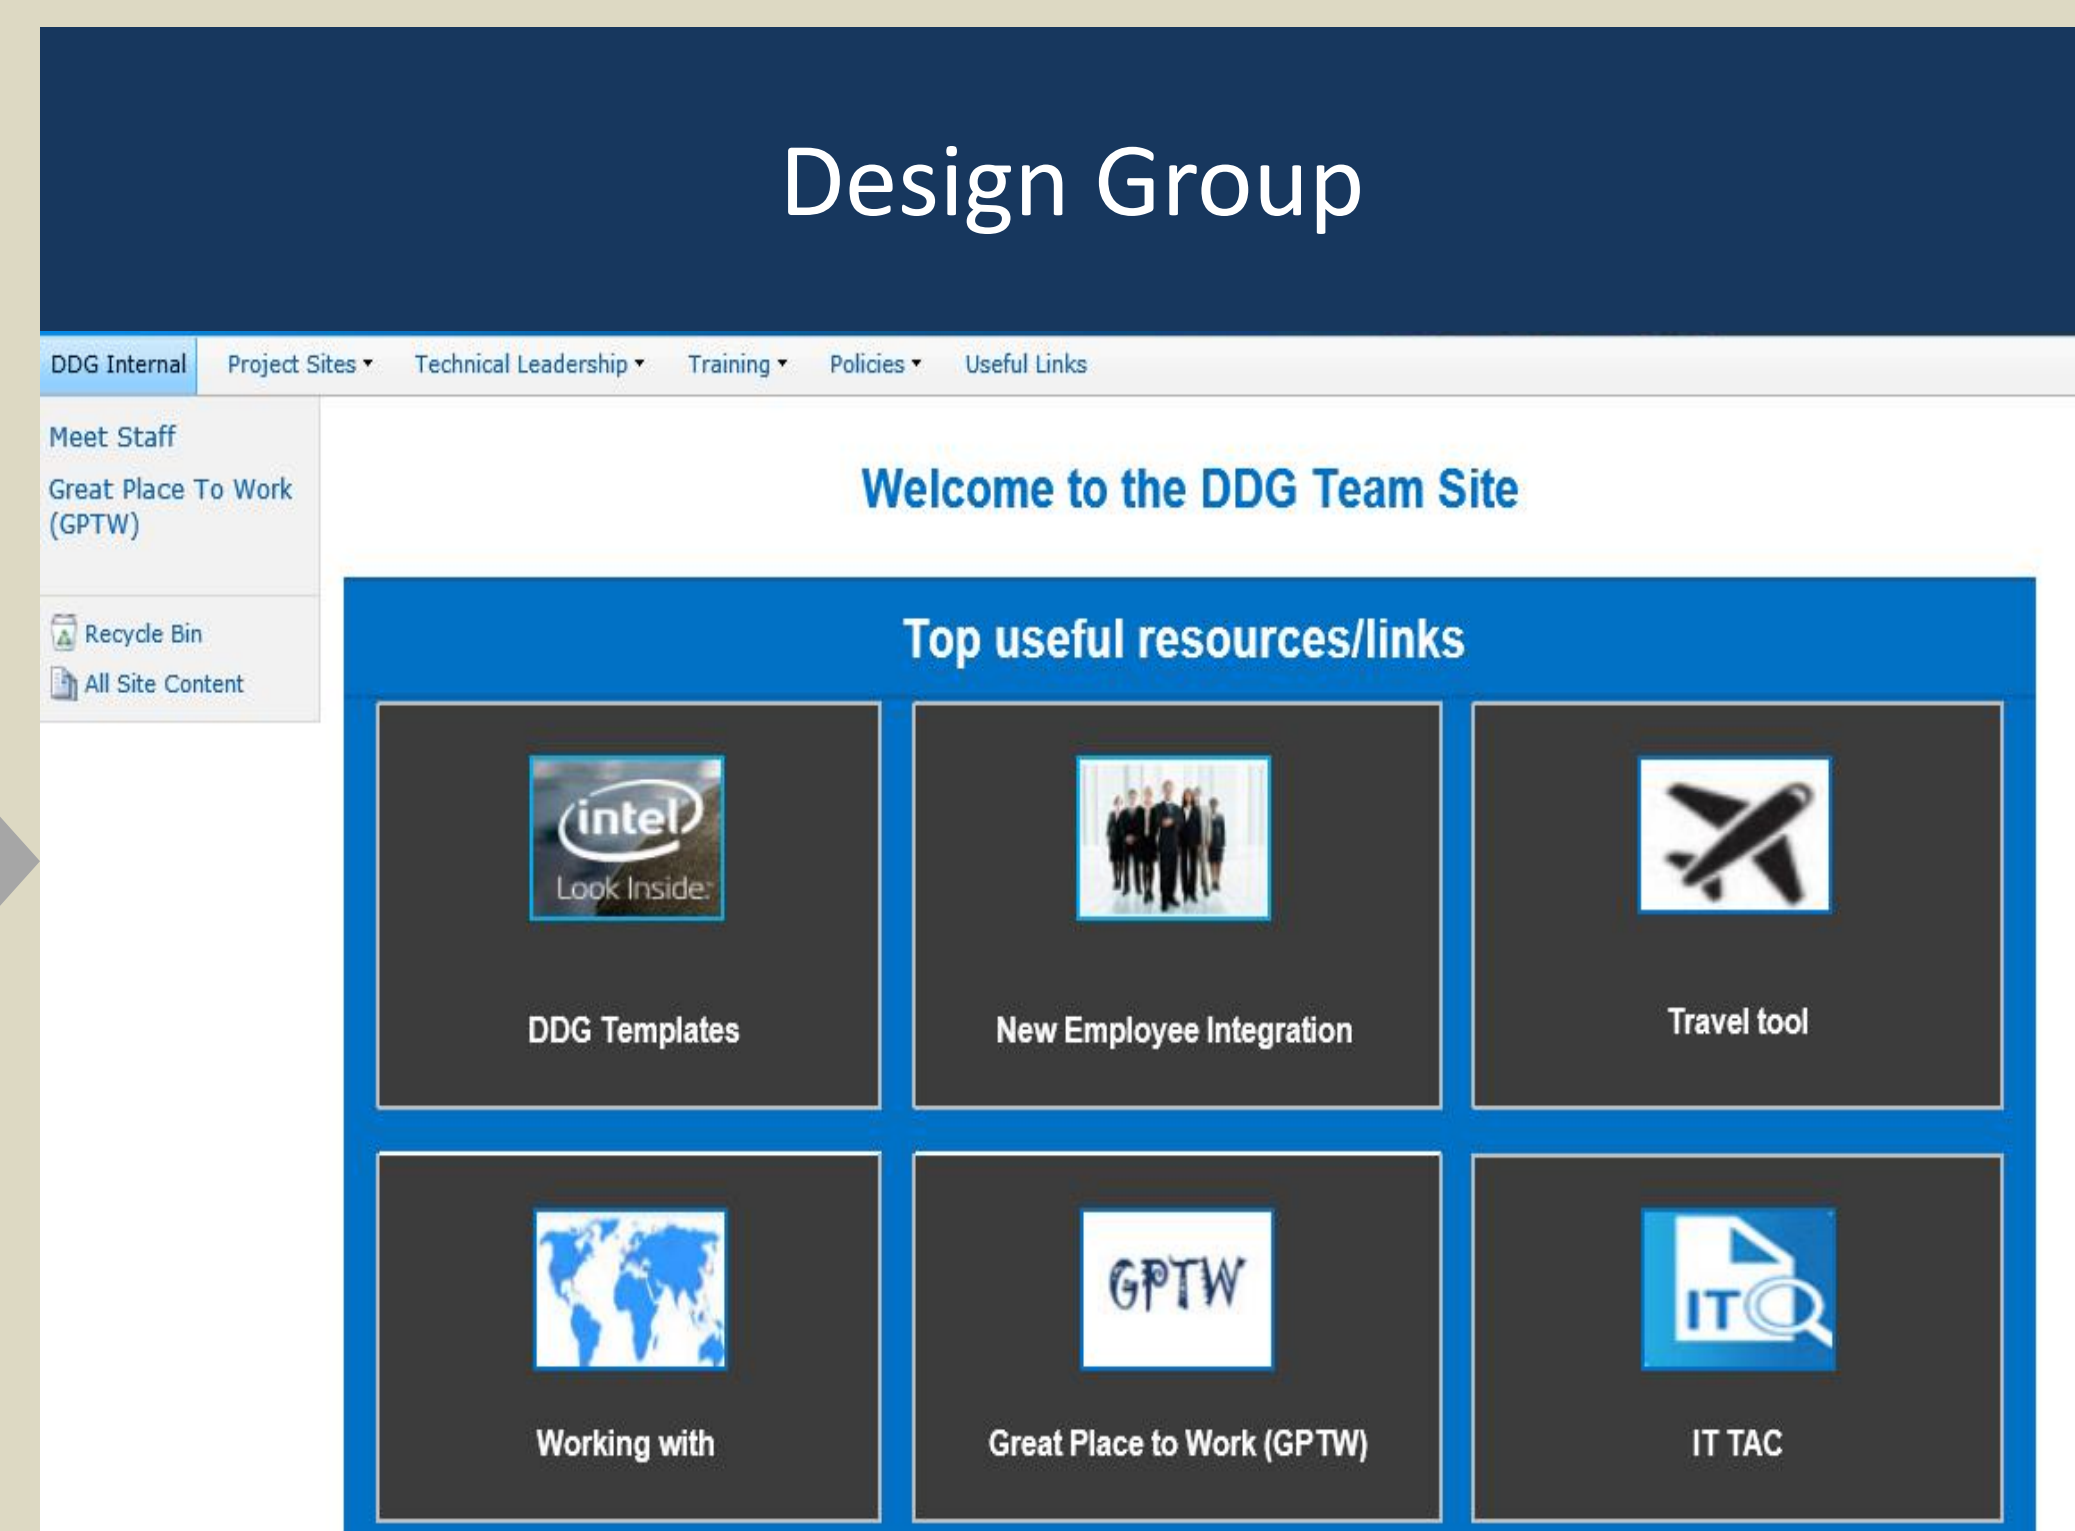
Design Group

DDG Internal | Project Sites ▾ | Technical Leadership ▾ | Training ▾ | Policies ▾ | Useful Links

Meet Staff

Great Place To Work (GPTW)

Recycle Bin

All Site Content

Welcome to the DDG Team Site

Top useful resources/links

intel Look Inside

DDG Templates

New Employee Integration

Travel tool

Working with

GPTW

Great Place to Work (GPTW)

IT

IT TAC